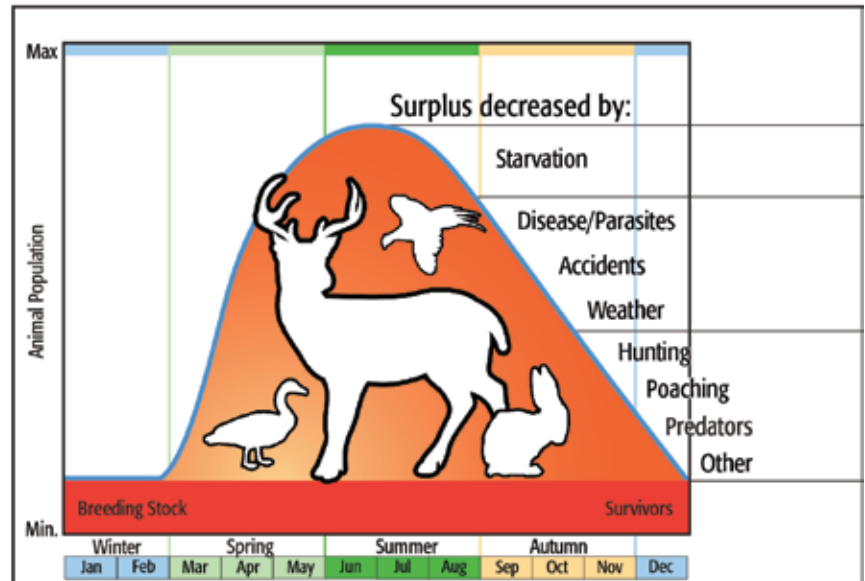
Max

Surplus decreased by:

Starvation

Disease/Parasites

Accidents

Weather

Hunting

Poaching

Predators

Other

Animal Population

Breeding Stock

Survivors

Min.

| Winter | | Spring | | | Summer | | | Autumn | | | |
|---|---|---|---|---|---|---|---|---|---|---|---|
| Jan | Feb | Mar | Apr | May | Jun | Jul | Aug | Sep | Oct | Nov | Dec |